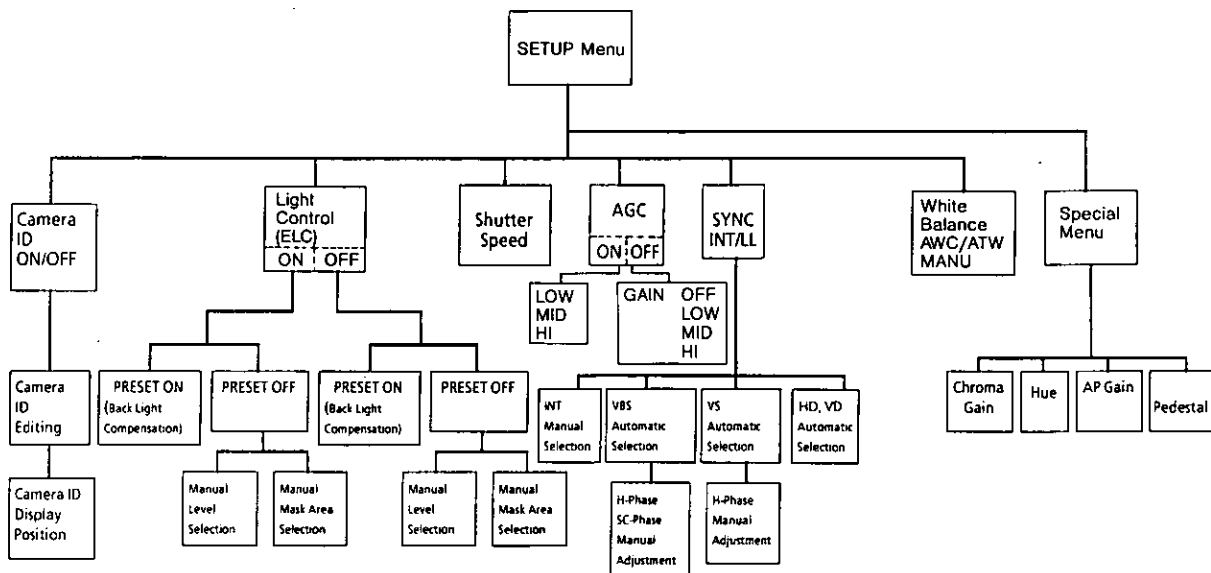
SETUP Menu

Camera ID ON/OFF

Camera ID Editing

Camera ID Display Position

Light Control (ELC)
ON OFF

PRESET ON (Back Light Compensation)

PRESET OFF

Manual Level Selection

Manual Mask Area Selection

PRESET ON (Back Light Compensation)

PRESET OFF

Manual Level Selection

Manual Mask Area Selection

Shutter Speed

AGC
ON OFF

LOW MID HI

GAIN OFF LOW MID HI

SYNC INT/LL

INT Manual Selection

VBS Automatic Selection

H-Phase SC-Phase Manual Adjustment

VS Automatic Selection

H-Phase Manual Adjustment

HD, VD Automatic Selection

White Balance AWC/ATW MANU

Special Menu

Chroma Gain

Hue

AP Gain

Pedestal